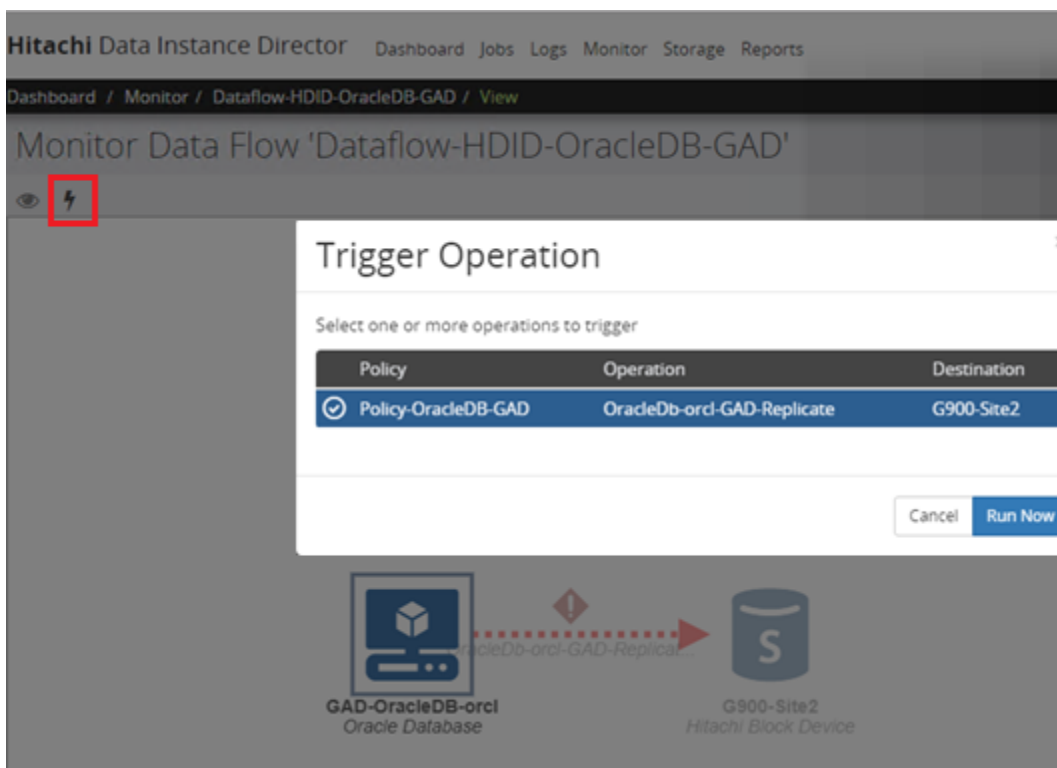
Hitachi Data Instance Director Dashboard Jobs Logs Monitor Storage Reports

Dashboard / Monitor / Dataflow-HDID-OracleDB-GAD / View

Monitor Data Flow 'Dataflow-HDID-OracleDB-GAD'

Trigger Operation

Select one or more operations to trigger

| Policy | Operation | Destination |
|---|---|---|
| Policy-OracleDB-GAD | OracleDb-orcl-GAD-Replicate | G900-Site2 |

Cancel Run Now

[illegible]racleDb-orcl-GAD-Replica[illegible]

GAD-OracleDB-orcl
Oracle Database

G900-Site2
Hitachi Block Device